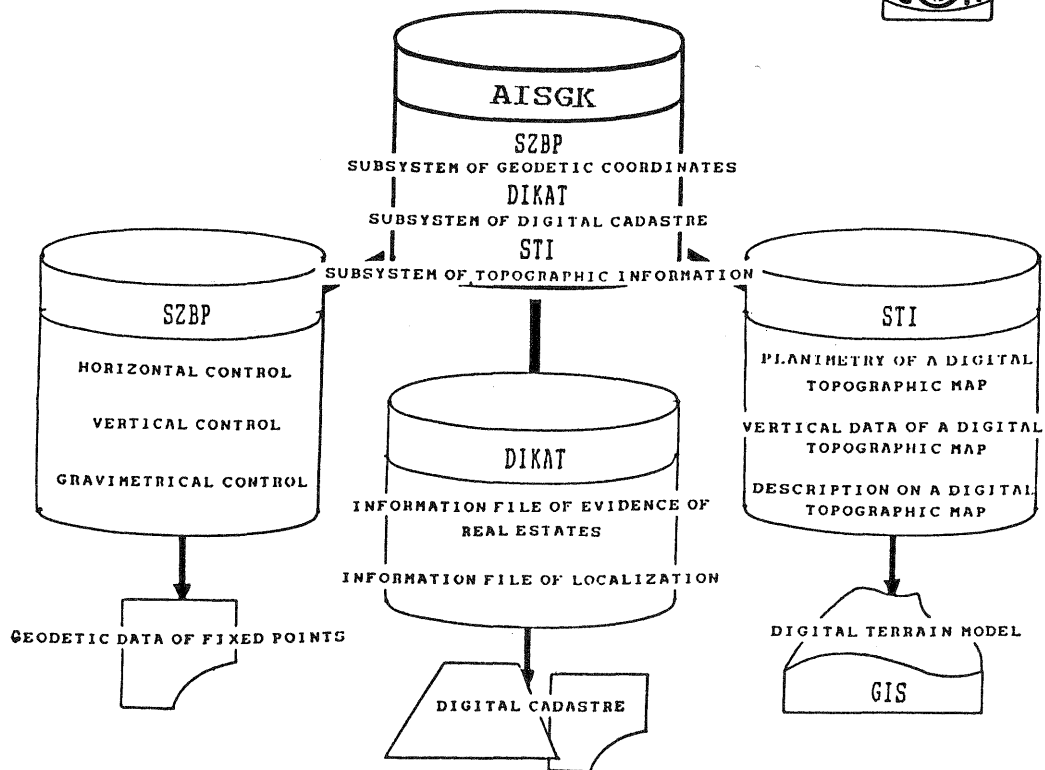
AISGK

SZBP
SUBSYSTEM OF GEODETIC COORDINATES

DIKAT
SUBSYSTEM OF DIGITAL CADASTRE

STI
SUBSYSTEM OF TOPOGRAPHIC INFORMATION

SZBP

HORIZONTAL CONTROL

VERTICAL CONTROL

GRAVIMETRICAL CONTROL

GEODETIC DATA OF FIXED POINTS

DIKAT

INFORMATION FILE OF EVIDENCE OF REAL ESTATES

INFORMATION FILE OF LOCALIZATION

DIGITAL CADASTRE

STI

PLANIMETRY OF A DIGITAL TOPOGRAPHIC MAP

VERTICAL DATA OF A DIGITAL TOPOGRAPHIC MAP

DESCRIPTION ON A DIGITAL TOPOGRAPHIC MAP

DIGITAL TERRAIN MODEL

GIS